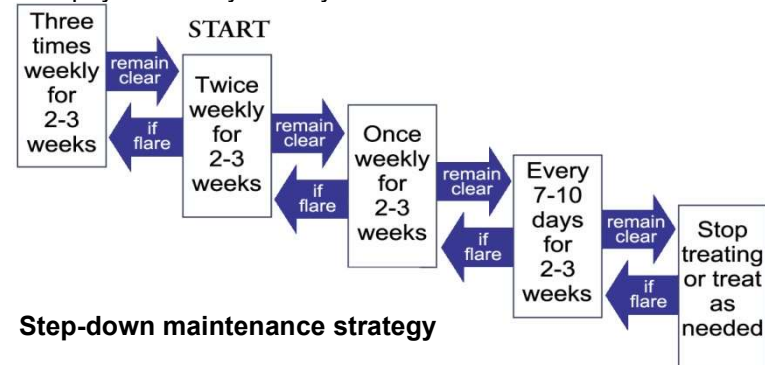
Three times weekly for 2-3 weeks

remain clear

if flare

START

Twice weekly for 2-3 weeks

remain clear

if flare

Once weekly for 2-3 weeks

remain clear

if flare

Every 7-10 days for 2-3 weeks

remain clear

if flare

Stop treating or treat as needed

Step-down maintenance strategy